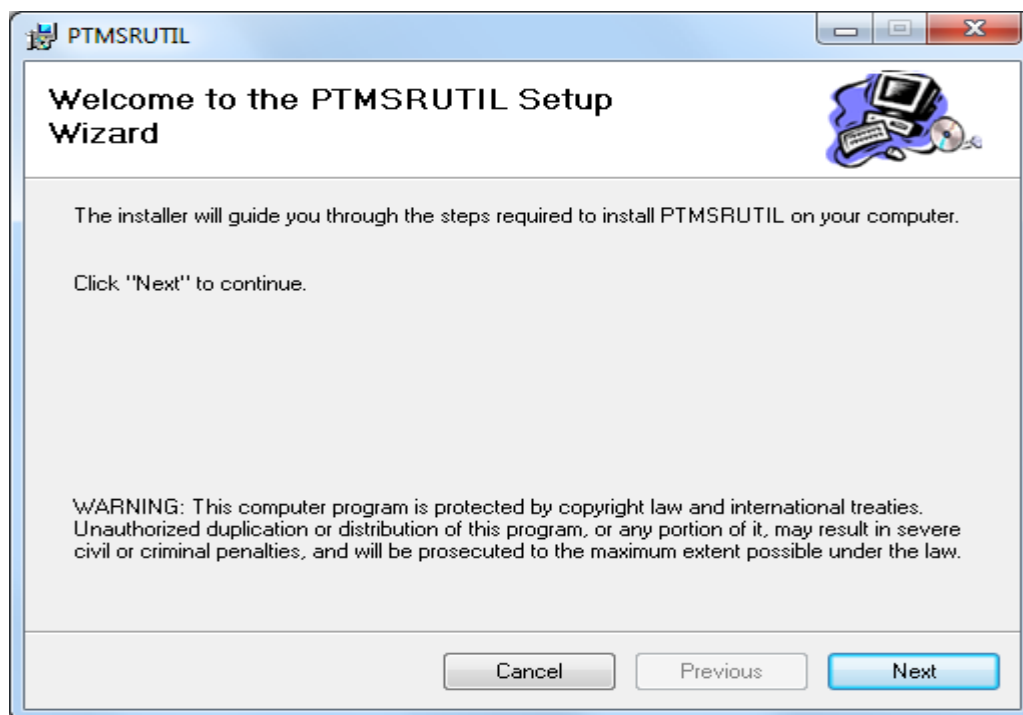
PTMSRUTIL

Welcome to the PTMSRUTIL Setup Wizard

The installer will guide you through the steps required to install PTMSRUTIL on your computer.

Click "Next" to continue.

WARNING: This computer program is protected by copyright law and international treaties. Unauthorized duplication or distribution of this program, or any portion of it, may result in severe civil or criminal penalties, and will be prosecuted to the maximum extent possible under the law.

Cancel Previous Next